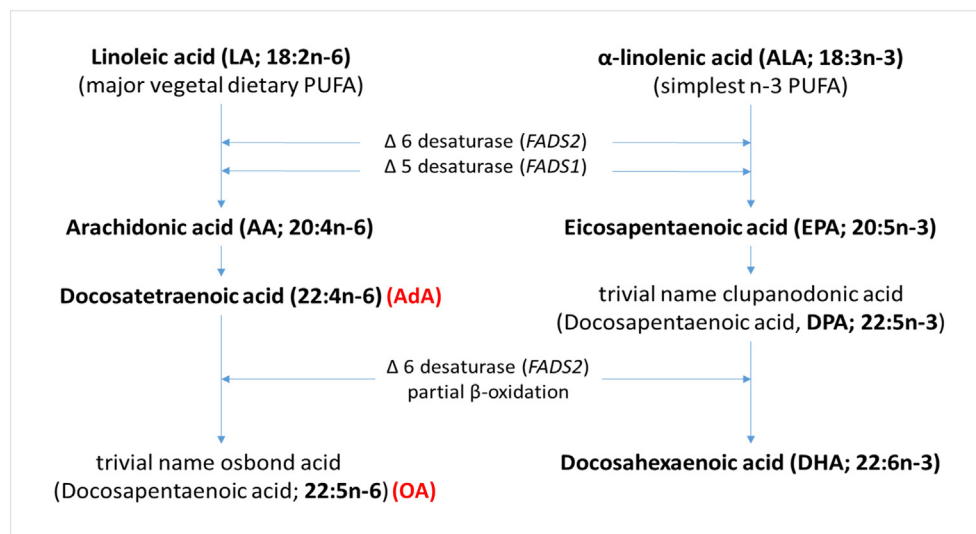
Linoleic acid (LA; 18:2n-6)
(major vegetal dietary PUFA)

α-linolenic acid (ALA; 18:3n-3)
(simplest n-3 PUFA)

Δ 6 desaturase (*FADS2*)
Δ 5 desaturase (*FADS1*)

Arachidonic acid (AA; 20:4n-6)

Eicosapentaenoic acid (EPA; 20:5n-3)

Docosatetraenoic acid (22:4n-6) (AdA)

trivial name clupanodonic acid
(Docosapentaenoic acid, DPA; 22:5n-3)

Δ 6 desaturase (*FADS2*)
partial β-oxidation

trivial name osbond acid
(Docosapentaenoic acid; 22:5n-6) (OA)

Docosahexaenoic acid (DHA; 22:6n-3)